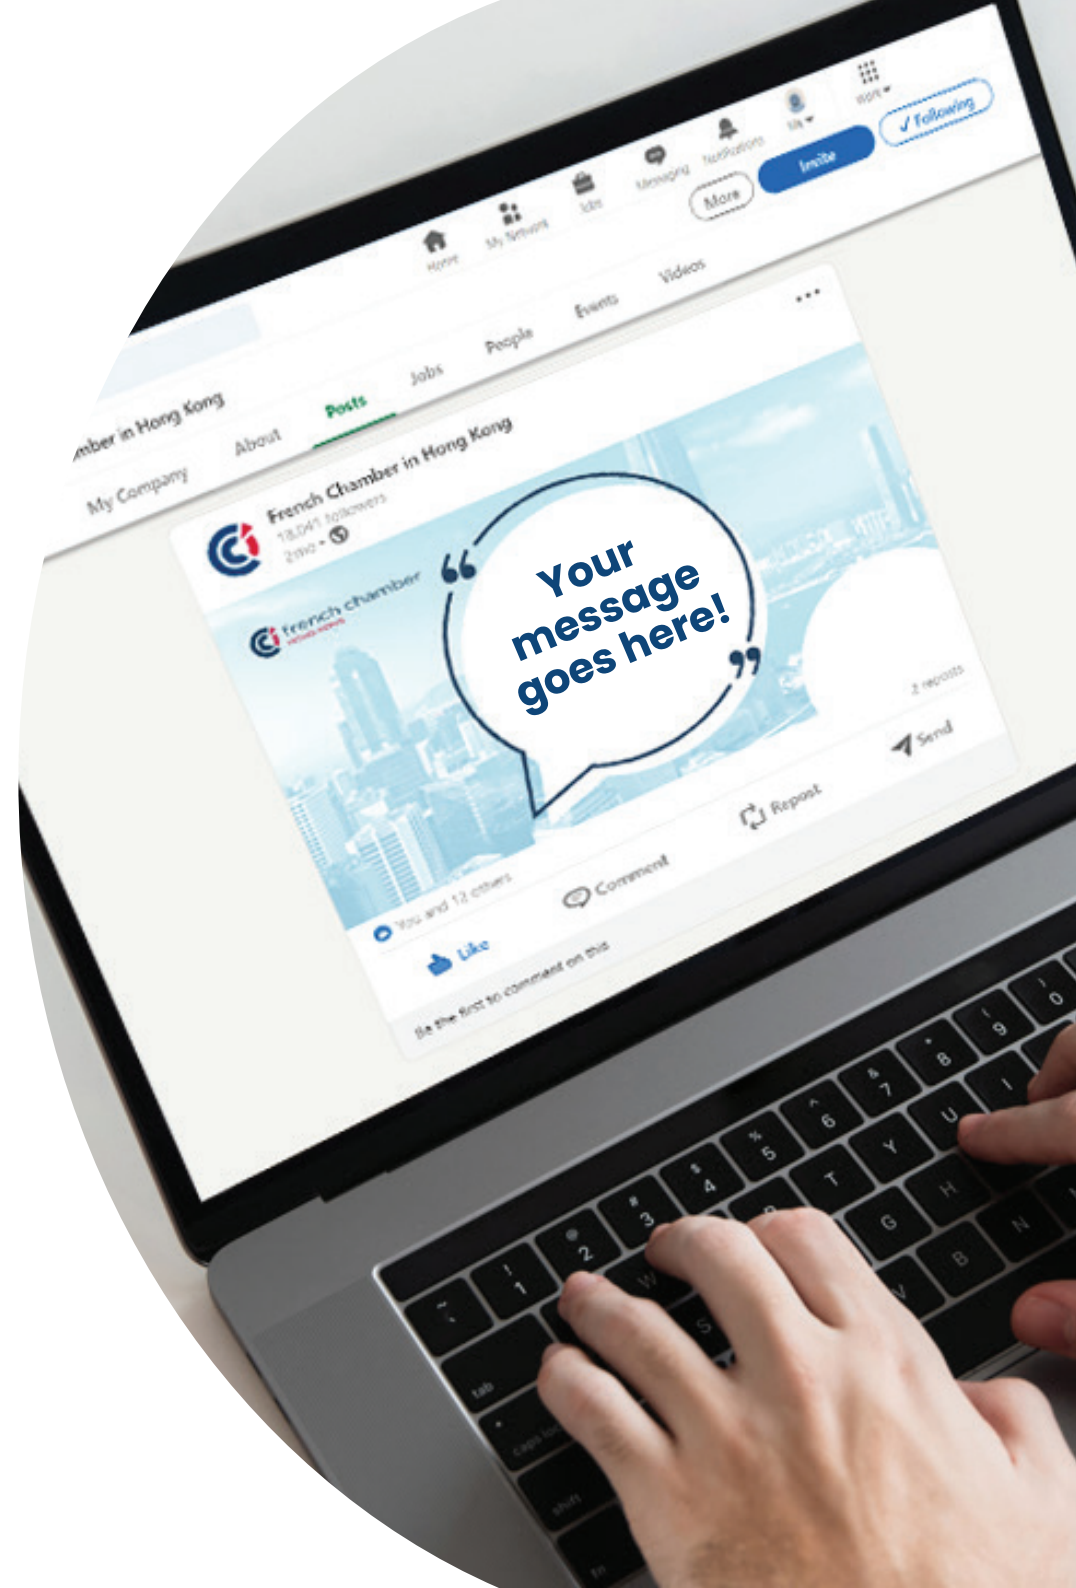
Home My Network Jobs Messaging Notifications Me Work

Following

More Invite

mber in Hong Kong

My Company About Posts Jobs People Events Videos

French Chamber in Hong Kong
18,041 followers
2mo •

french chamber

Your message goes here!

2 reposts

You and 12 others

Like Comment Repost Send

Be the first to comment on this